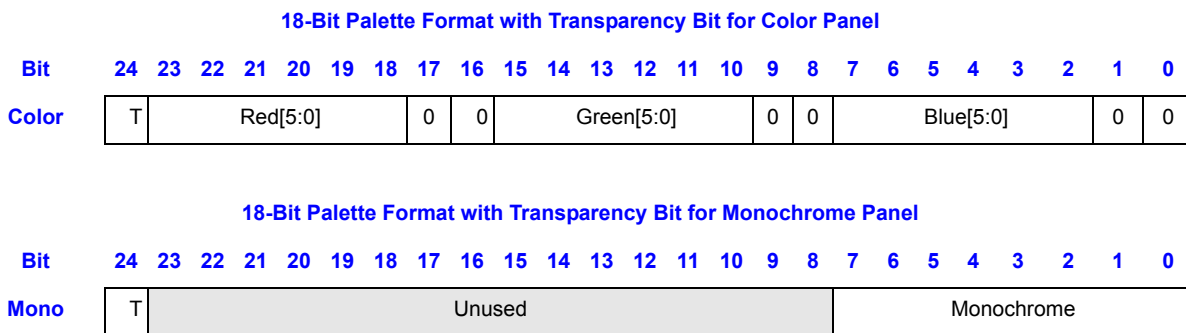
18-Bit Palette Format with Transparency Bit for Color Panel

| Bit | 24 | 23 | 22 | 21 | 20 | 19 | 18 | 17 | 16 | 15 | 14 | 13 | 12 | 11 | 10 | 9 | 8 | 7 | 6 | 5 | 4 | 3 | 2 | 1 | 0 |
|---|---|---|---|---|---|---|---|---|---|---|---|---|---|---|---|---|---|---|---|---|---|---|---|---|---|
| Color | T | Red[5:0] | | | | | | 0 | 0 | Green[5:0] | | | | | | 0 | 0 | Blue[5:0] | | | | | | 0 | 0 |

18-Bit Palette Format with Transparency Bit for Monochrome Panel

| Bit | 24 | 23 | 22 | 21 | 20 | 19 | 18 | 17 | 16 | 15 | 14 | 13 | 12 | 11 | 10 | 9 | 8 | 7 | 6 | 5 | 4 | 3 | 2 | 1 | 0 |
|---|---|---|---|---|---|---|---|---|---|---|---|---|---|---|---|---|---|---|---|---|---|---|---|---|---|
| Mono | T | Unused | | | | | | | | | | | | | | | | Monochrome | | | | | | | |